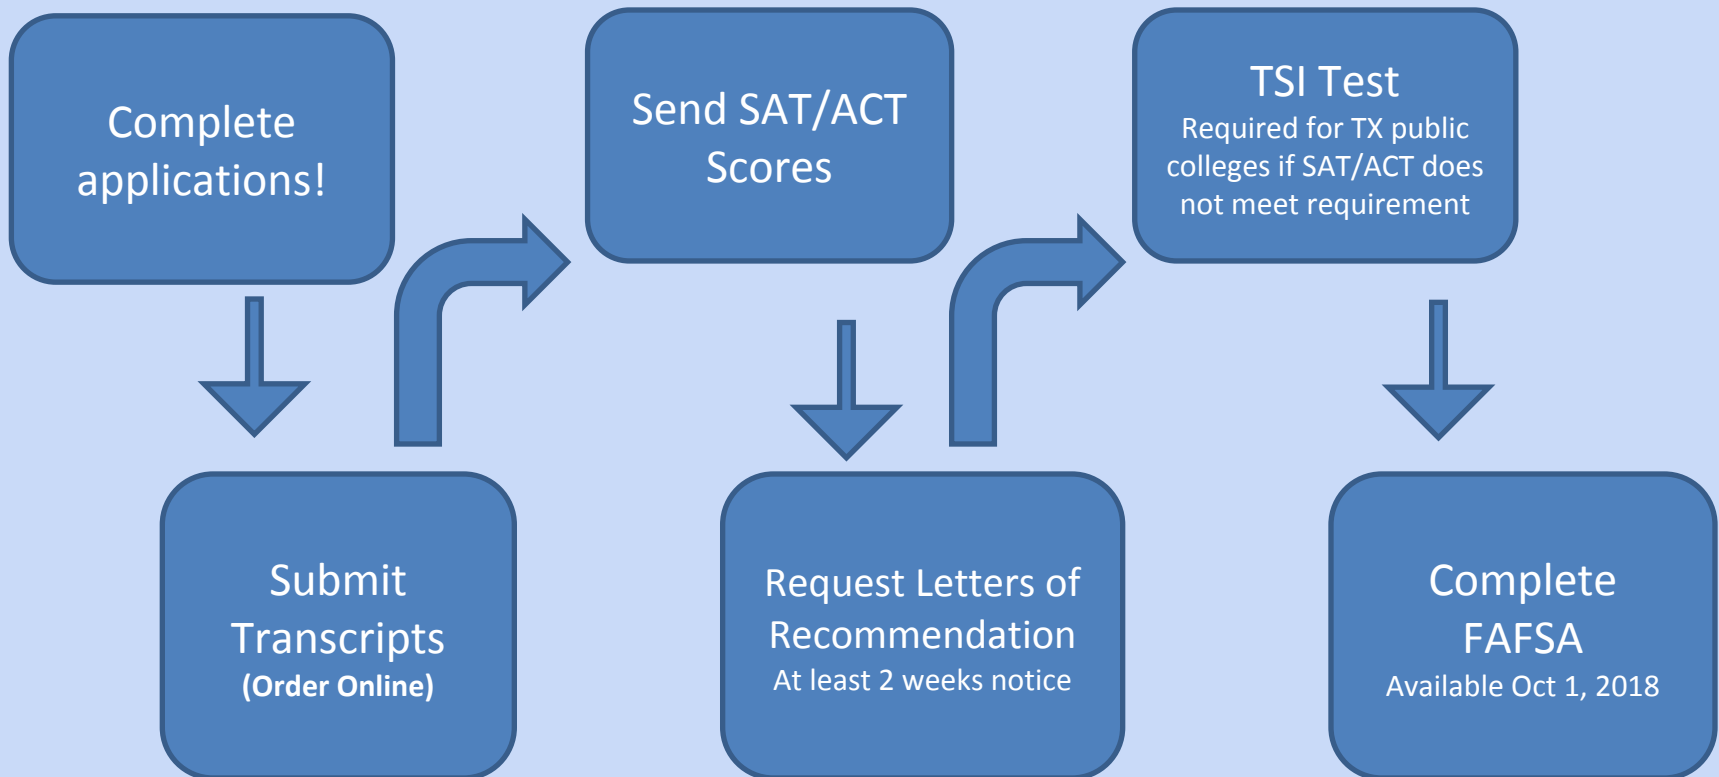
Complete applications!

Submit Transcripts
**(Order Online)**

Send SAT/ACT Scores

Request Letters of Recommendation
At least 2 weeks notice

TSI Test
Required for TX public colleges if SAT/ACT does not meet requirement

Complete FAFSA
Available Oct 1, 2018